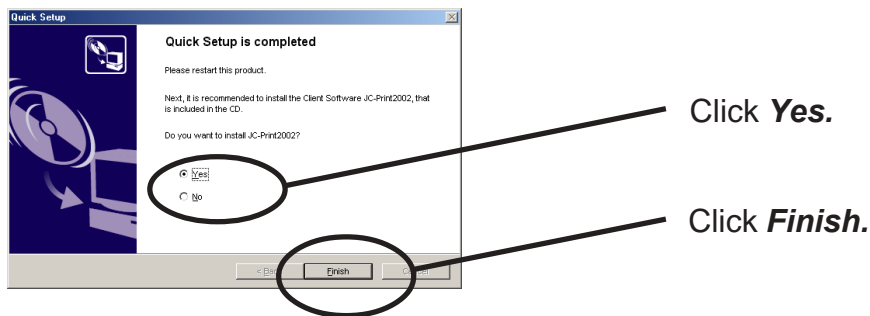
Quick Setup

Quick Setup is completed

Please restart this product.

Next, it is recommended to install the Client Software JC-Print2002, that is included in the CD.

Do you want to install JC-Print2002?

Yes

No

< Back

Finish

Cancel

Click ***Yes.***

Click ***Finish.***